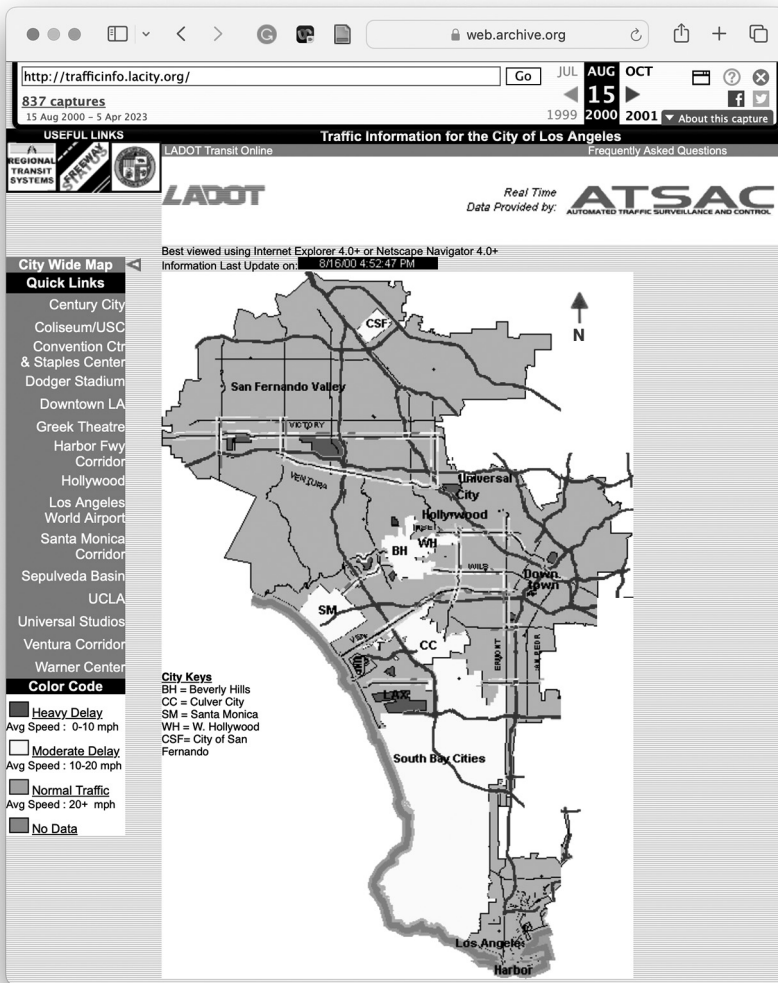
web.archive.org

http://trafficinfo.lacity.org/ Go JUL AUG OCT
837 captures
15 Aug 2000 – 5 Apr 2023
1999 15 2000 2001 ▼ About this capture

USEFUL LINKS
REGIONAL TRANSIT SYSTEMS
FREEWAY

Traffic Information for the City of Los Angeles
LADOT Transit Online
Frequently Asked Questions

LADOT

Real Time Data Provided by: ATSAC AUTOMATED TRAFFIC SURVEILLANCE AND CONTROL

Best viewed using Internet Explorer 4.0+ or Netscape Navigator 4.0+
Information Last Update on: 8/16/00 4:52:47 PM

City Wide Map
Quick Links
Century City
Coliseum/USC
Convention Ctr & Staples Center
Dodger Stadium
Downtown LA
Greek Theatre
Harbor Fwy Corridor
Hollywood
Los Angeles World Airport
Santa Monica Corridor
Sepulveda Basin
UCLA
Universal Studios
Ventura Corridor
Warner Center
Color Code
Heavy Delay
Avg Speed : 0-10 mph
Moderate Delay
Avg Speed : 10-20 mph
Normal Traffic
Avg Speed : 20+ mph
No Data

CSF
N
San Fernando Valley
VICTORY
VENTURA
Universal City
Hollywood
BH
WH
WILS
Down town
SM
CC
LAX
South Bay Cities
Los Angeles Harbor

City Keys
BH = Beverly Hills
CC = Culver City
SM = Santa Monica
WH = W. Hollywood
CSF= City of San Fernando